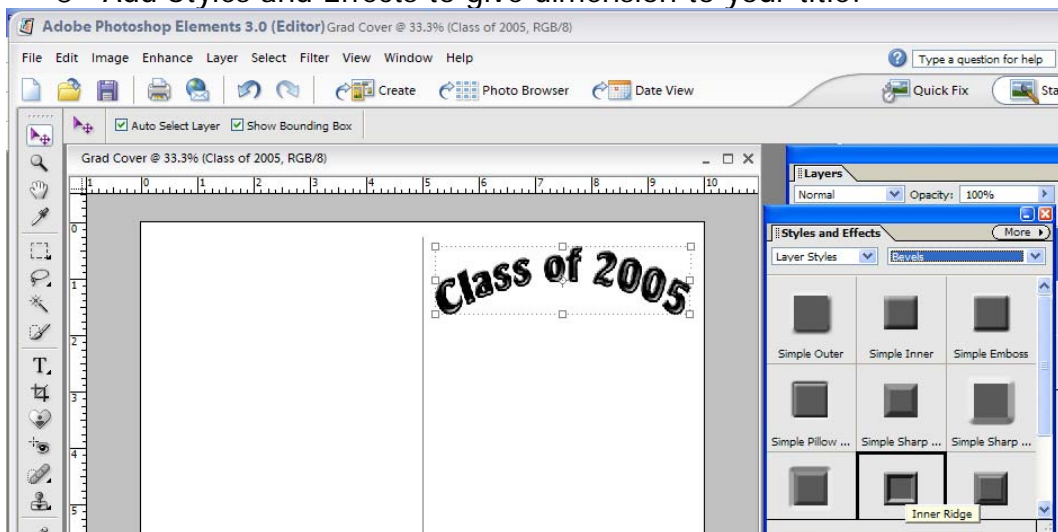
Adobe Photoshop Elements 3.0 (Editor) Grad Cover @ 33.3% (Class of 2005, RGB/8)

File Edit Image Enhance Layer Select Filter View Window Help

Type a question for help

Create Photo Browser Date View Quick Fix Sta

Auto Select Layer Show Bounding Box

Grad Cover @ 33.3% (Class of 2005, RGB/8)

1 0 1 2 3 4 5 6 7 8 9 10

0 1 2 3 4 5

Class of 2005

Layers

Normal Opacity: 100%

Styles and Effects More

Layer Styles Bevels

Simple Outer Simple Inner Simple Emboss

Simple Pillow ... Simple Sharp ... Simple Sharp ...

Inner Ridge